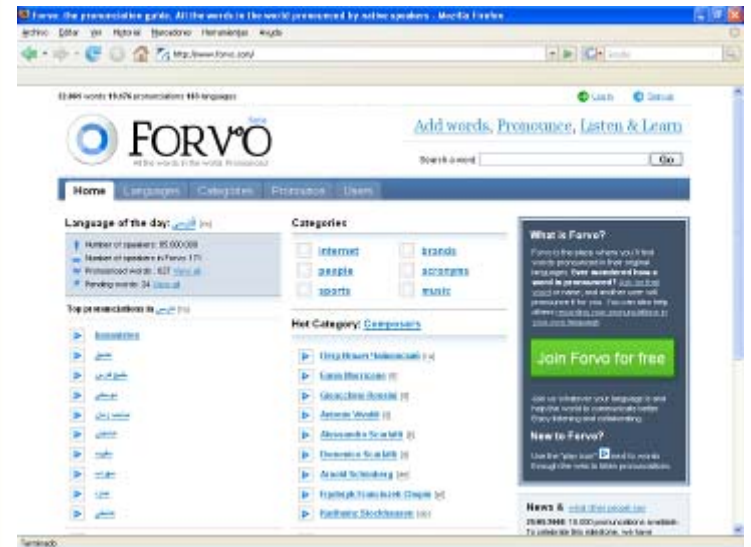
Forvo: the pronunciation guide. All the words in the world pronounced by native speakers - Mozilla Firefox

Archivo Editar Ver Historial Marcadores Herramientas Ayuda

http://www.forvo.com/

32.861 words 19.676 pronunciations 165 languages

Login Signup

FORVO Beta

All the words in the world. Pronounced.

Add words, Pronounce, Listen & Learn

Search a word Go

Home Languages Categories Pronounce Users

Language of the day: فارسی [fa]

Number of speakers: 85.000.000
Number of speakers in Forvo: 171
Pronounced words: 827 View all
Pending words: 34 View all

Top pronunciations in فارسی [fa]

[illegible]
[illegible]
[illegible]
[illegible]
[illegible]
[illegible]
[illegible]
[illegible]
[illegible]
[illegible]
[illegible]

Categories

internet
brands
people
acronyms
sports
music

Hot Category: Composers

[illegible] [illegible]
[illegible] Morricone [it]
Gioacchino Rossini [it]
Antonio Vivaldi [it]
Alessandro Scarlatti [it]
Domenico Scarlatti [it]
Arnold Schönberg [de]
Fryderyk Franciszek Chopin [pl]
Karlheinz Stockhausen [de]

What is Forvo?

Forvo is the place where you'll find words pronounced in their original languages. Ever wondered how a word is pronounced? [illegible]

Join Forvo for free

Join us whatever your language is and help the world to communicate better. Enjoy listening and collaborating.

New to Forvo?

Use the "play icon" next to words through the website to listen pronunciations.

News & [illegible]

20.05.2008: 10.000 pronunciations available. To celebrate this milestone, we have

Terminado